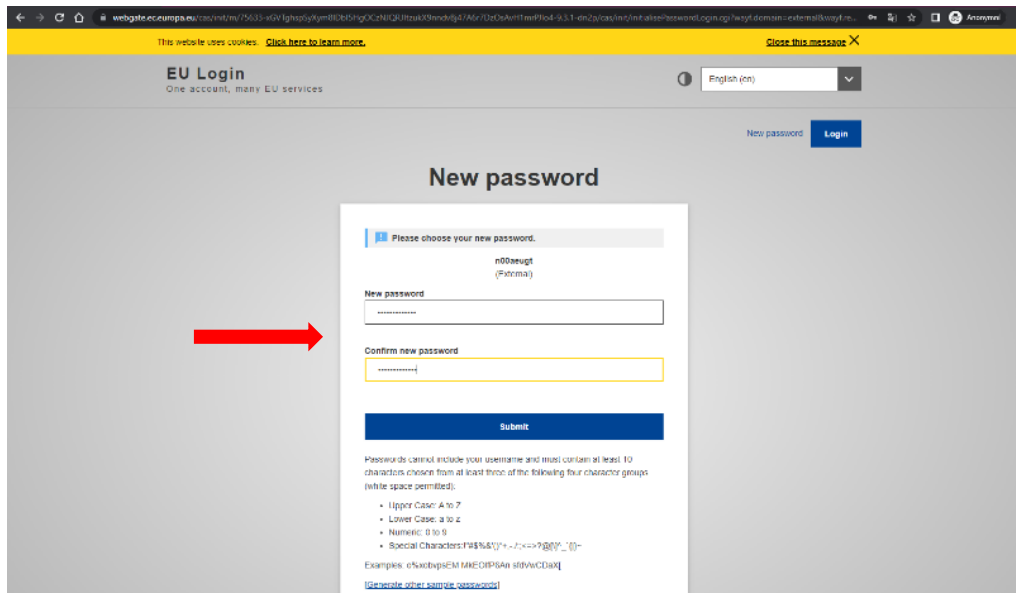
webgate.ec.europa.eu/cas/init/m/?5633-xGV1ghsp5yXym0Dbl5HgOCzNIQlUltzukX9nndv8j47A6r7DzOsAvH1mrPllo4-9i3.1-dn2p/cas/init/initialisePasswordLogin.cgi?wayf.domain=external&wayf.re...

Anonymous

This website uses cookies. Click here to learn more.

Close this message

EU Login
One account, many EU services

English (en)

New password

Login

New password

Please choose your new password.

n00aeugt
(External)

New password

Confirm new password

Submit

Passwords cannot include your username and must contain at least 10 characters chosen from at least three of the following four character groups (white space permitted):

- Upper Case: A to Z
- Lower Case: a to z
- Numeric: 0 to 9
- Special Characters: !"#$%&'()*+,-./:;<=>?@[\]^_`{|}~

Examples: c%xobvpsEM MkEOfPSAn sfdVwCDaX

[Generate other sample passwords]